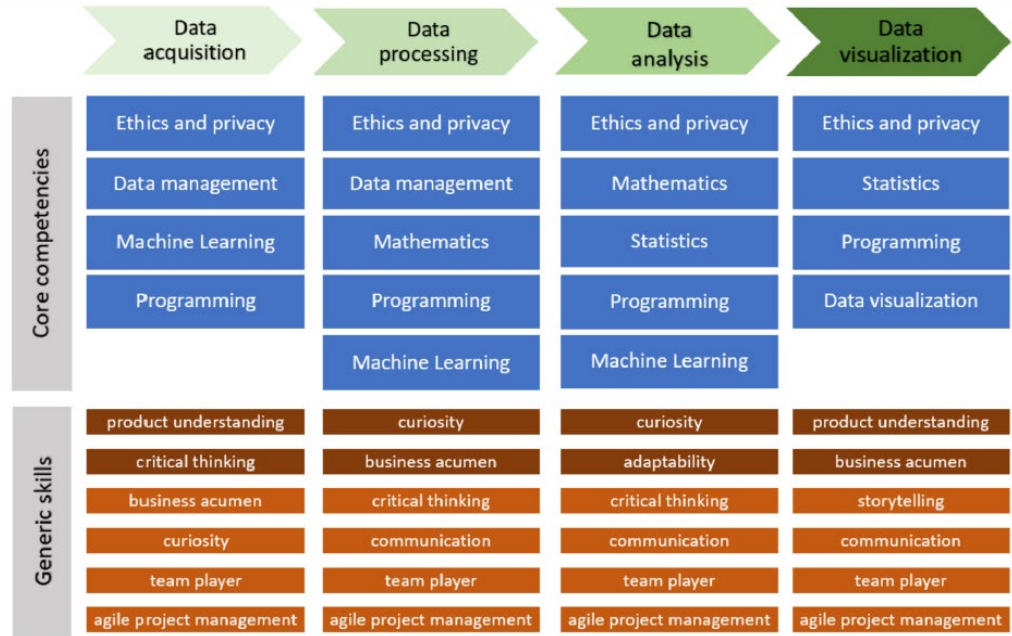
Data acquisition

Data processing

Data analysis

Data visualization

Core competencies

Ethics and privacy

Data management

Machine Learning

Programming

Ethics and privacy

Data management

Mathematics

Programming

Machine Learning

Ethics and privacy

Mathematics

Statistics

Programming

Machine Learning

Ethics and privacy

Statistics

Programming

Data visualization

Generic skills

product understanding

critical thinking

business acumen

curiosity

team player

agile project management

curiosity

business acumen

critical thinking

communication

team player

agile project management

curiosity

adaptability

critical thinking

communication

team player

agile project management

product understanding

business acumen

storytelling

communication

team player

agile project management